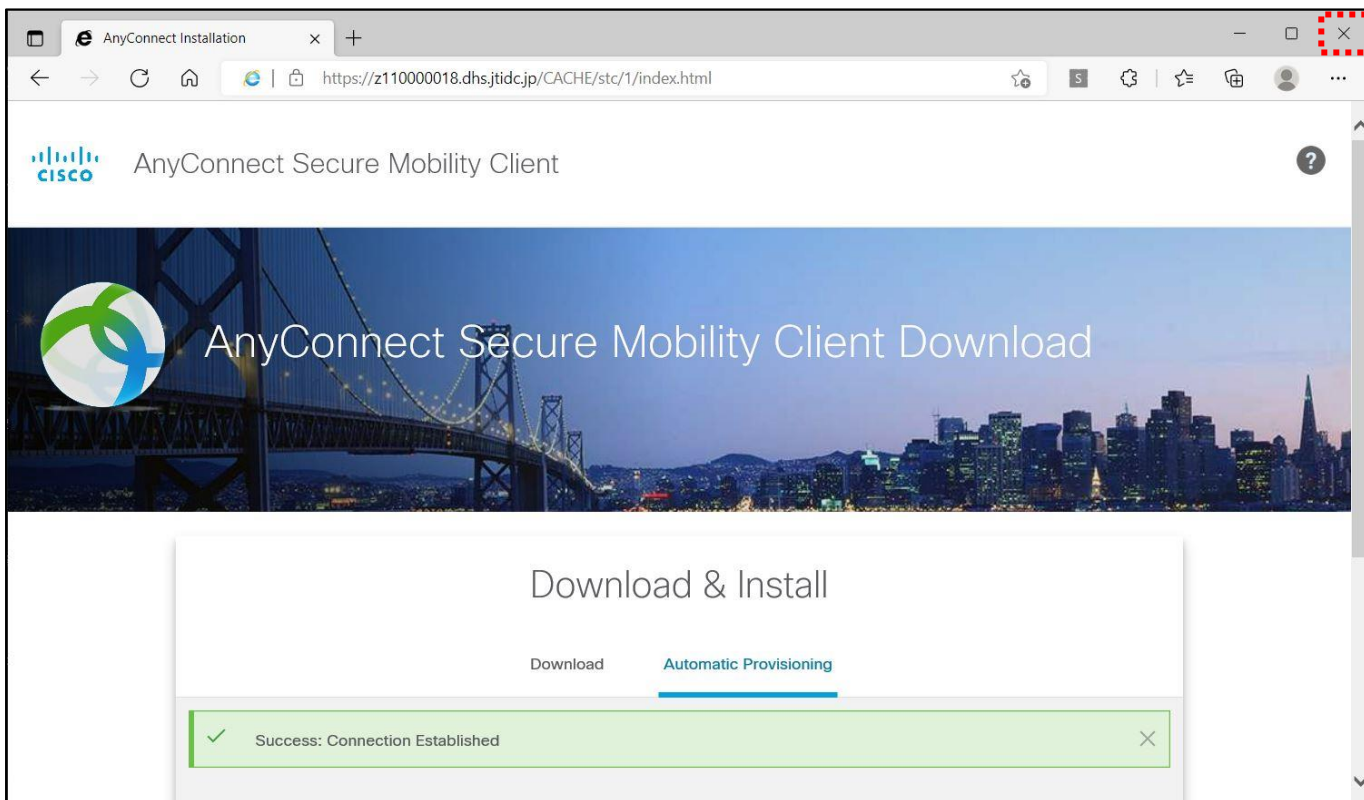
AnyConnect Installation

https://z110000018.dhs.jtidc.jp/CACHE/stc/1/index.html

cisco AnyConnect Secure Mobility Client

AnyConnect Secure Mobility Client Download

Download & Install

Download Automatic Provisioning

Success: Connection Established